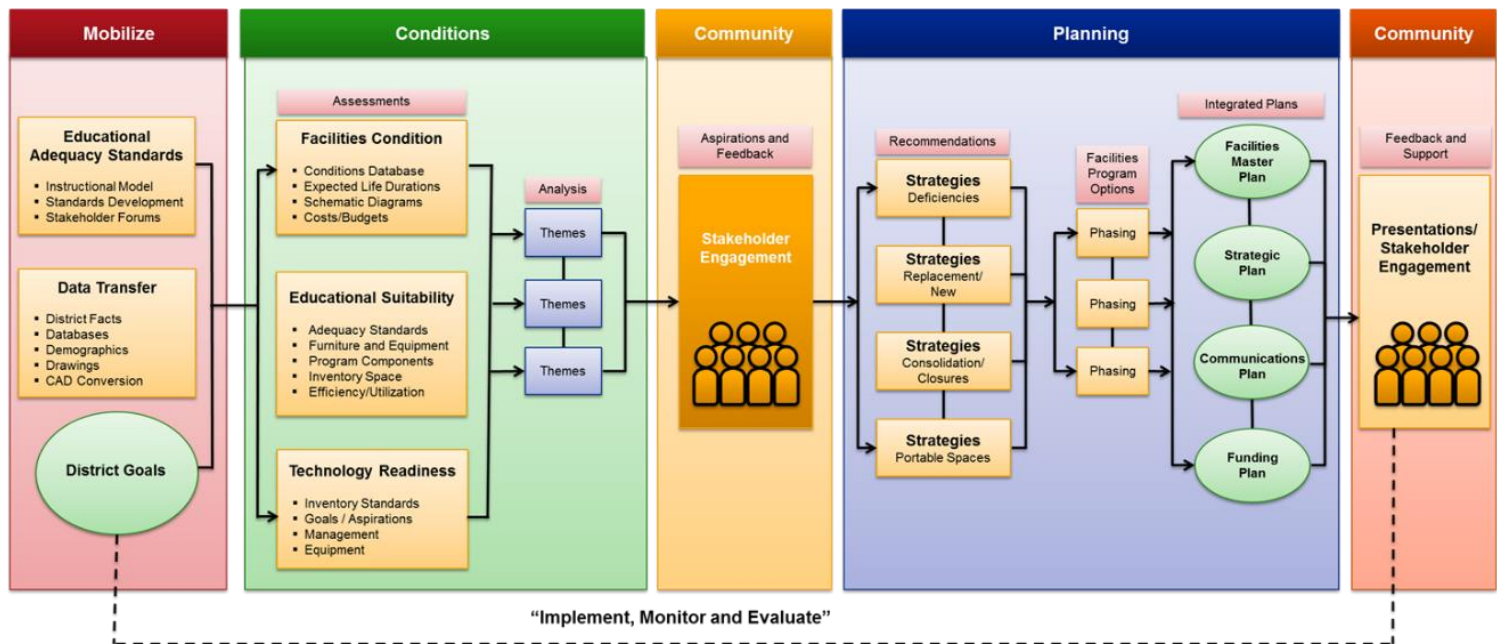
Mobilize

Educational Adequacy Standards
- Instructional Model
- Standards Development
- Stakeholder Forums

Data Transfer
- District Facts
- Databases
- Demographics
- Drawings
- CAD Conversion

District Goals

Conditions

Assessments

Facilities Condition
- Conditions Database
- Expected Life Durations
- Schematic Diagrams
- Costs/Budgets

Educational Suitability
- Adequacy Standards
- Furniture and Equipment
- Program Components
- Inventory Space
- Efficiency/Utilization

Technology Readiness
- Inventory Standards
- Goals / Aspirations
- Management
- Equipment

Analysis

Themes

Themes

Themes

Community

Aspirations and Feedback

Stakeholder Engagement

Planning

Recommendations

Strategies
Deficiencies

Strategies
Replacement/ New

Strategies
Consolidation/ Closures

Strategies
Portable Spaces

Facilities Program Options

Phasing

Phasing

Phasing

Integrated Plans

Facilities Master Plan

Strategic Plan

Communications Plan

Funding Plan

Community

Feedback and Support

Presentations/ Stakeholder Engagement

"Implement, Monitor and Evaluate"